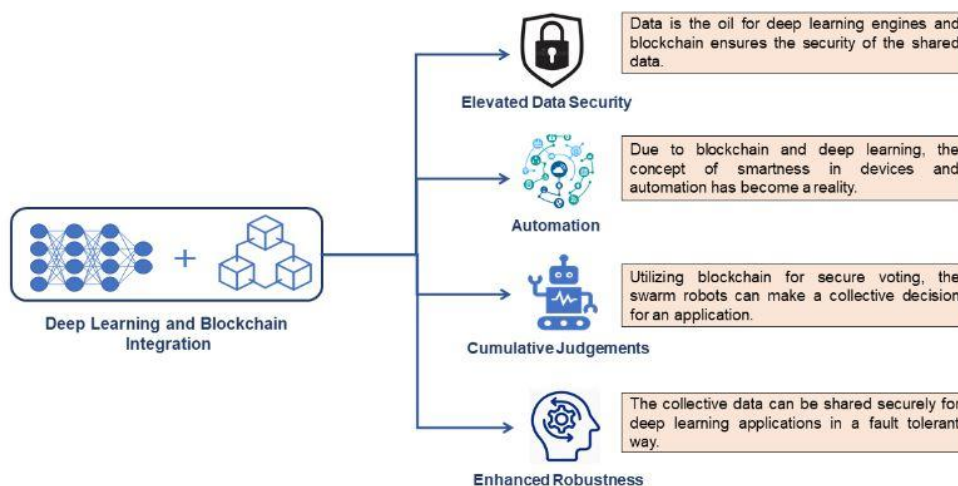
Deep Learning and Blockchain Integration

Elevated Data Security

Data is the oil for deep learning engines and blockchain ensures the security of the shared data.

Automation

Due to blockchain and deep learning, the concept of smartness in devices and automation has become a reality.

Cumulative Judgements

Utilizing blockchain for secure voting, the swarm robots can make a collective decision for an application.

Enhanced Robustness

The collective data can be shared securely for deep learning applications in a fault tolerant way.